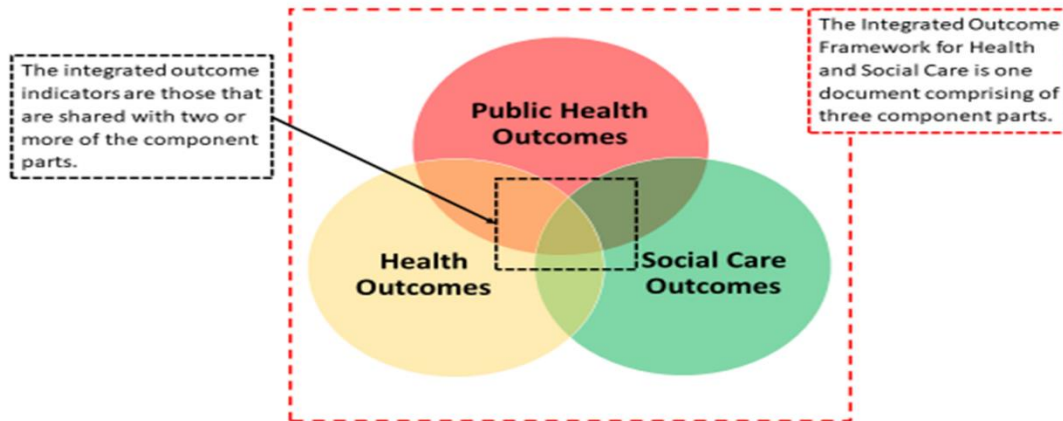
The integrated outcome indicators are those that are shared with two or more of the component parts.

Public Health Outcomes

The Integrated Outcome Framework for Health and Social Care is one document comprising of three component parts.

Health Outcomes

Social Care Outcomes